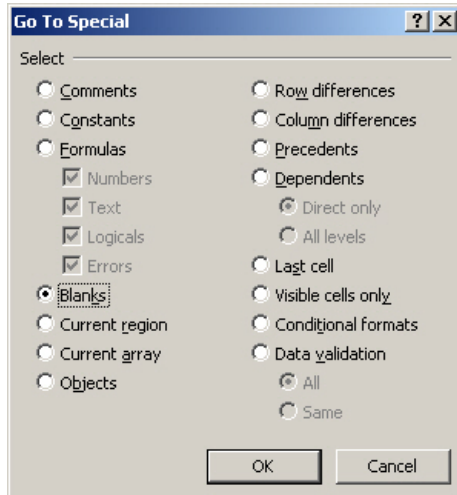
Go To Special

?

X

Select

Comments

Constants

Formulas

Numbers

Text

Logicals

Errors

Blanks

Current region

Current array

Objects

Row differences

Column differences

Precedents

Dependents

Direct only

All levels

Last cell

Visible cells only

Conditional formats

Data validation

All

Same

OK

Cancel